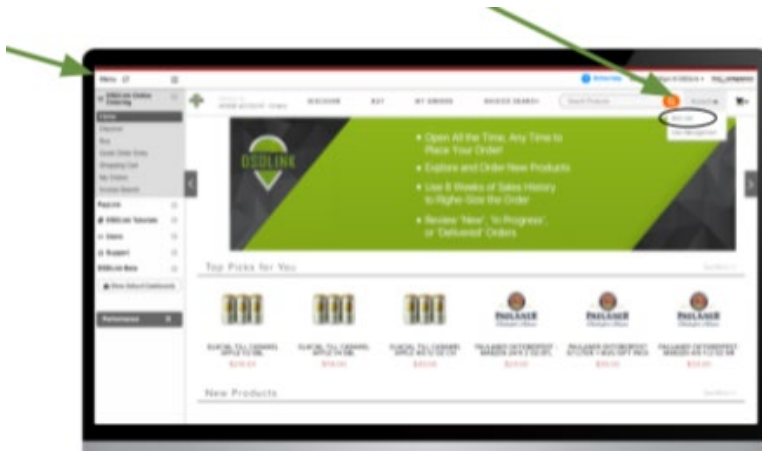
Menu

DSDLink Online Ordering

Home

Discover

Buy

Quick Order Entry

Shopping Cart

My Orders

Invoice Search

Reports

DSDLink Tutorials

Users

Support

DSDLink Beta

Show Default Dashboards

Performance

DISCOVER

BUY

MY ORDERS

INVOICE SEARCH

Search Products

DSDLINK

• Open All the Time, Any Time to Place Your Order!

• Explore and Order New Products

• Use 8 Weeks of Sales History to Right-Size the Order

• Review 'New', 'In Progress', or 'Delivered' Orders

Top Picks for You

PAULANER

PAULANER

PAULANER

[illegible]

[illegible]

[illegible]

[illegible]

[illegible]

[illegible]

New Products